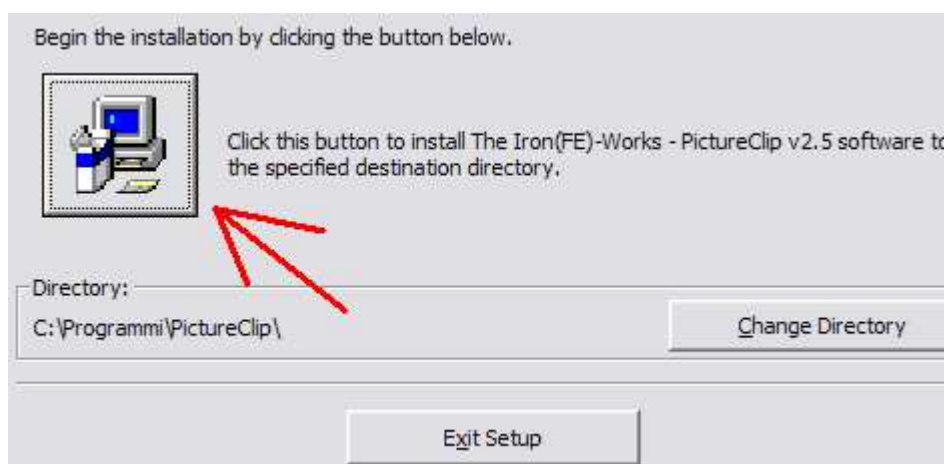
Begin the installation by clicking the button below.

Click this button to install The Iron(FE)-Works - PictureClip v2.5 software to the specified destination directory.

Directory:

C:\Programmi\PictureClip\

Change Directory

Exit Setup